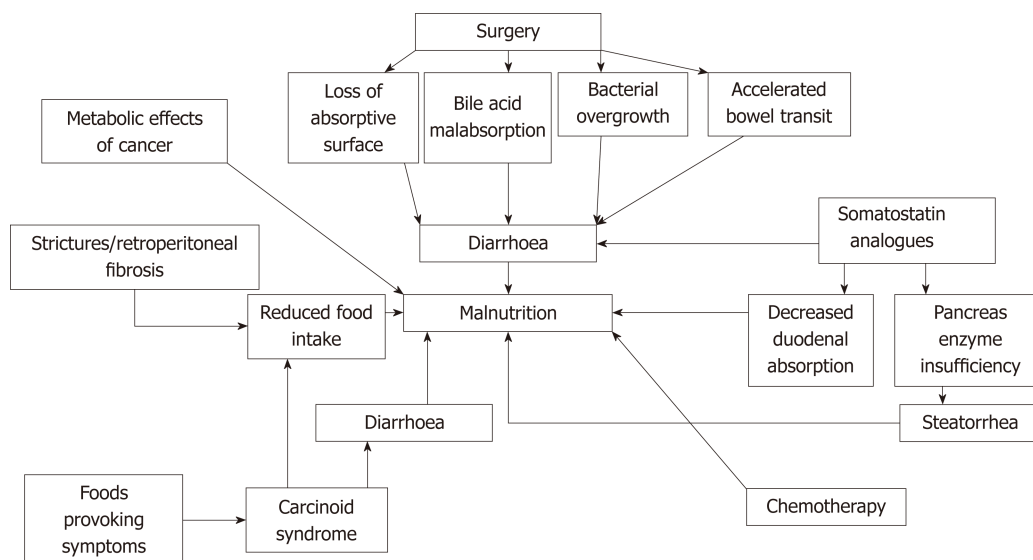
Surgery

Loss of absorptive surface

Bile acid malabsorption

Bacterial overgrowth

Accelerated bowel transit

Metabolic effects of cancer

Somatostatin analogues

Diarrhoea

Strictures/retroperitoneal fibrosis

Reduced food intake

Malnutrition

Decreased duodenal absorption

Pancreas enzyme insufficiency

Diarrhoea

Steatorrhea

Foods provoking symptoms

Carcinoid syndrome

Chemotherapy